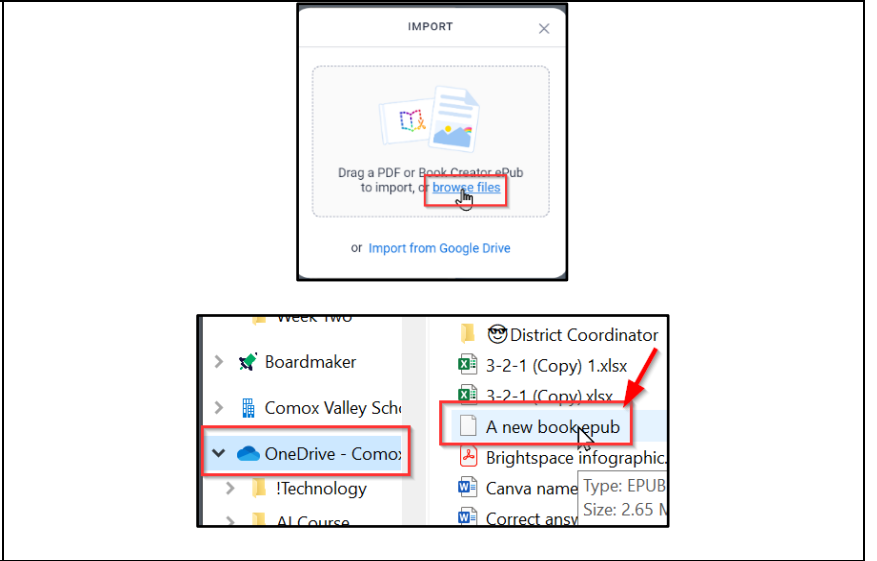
IMPORT

Drag a PDF or Book Creator ePub to import, or browse files

or Import from Google Drive

Week Two
Boardmaker
Comox Valley Scho
OneDrive - Comox
!Technology
AI Course

District Coordinator
3-2-1 (Copy) 1.xlsx
3-2-1 (Copy).xlsx
A new book.epub
Brightspace infographic.
Canva name
Correct ansv

Type: EPUB
Size: 2.65 M